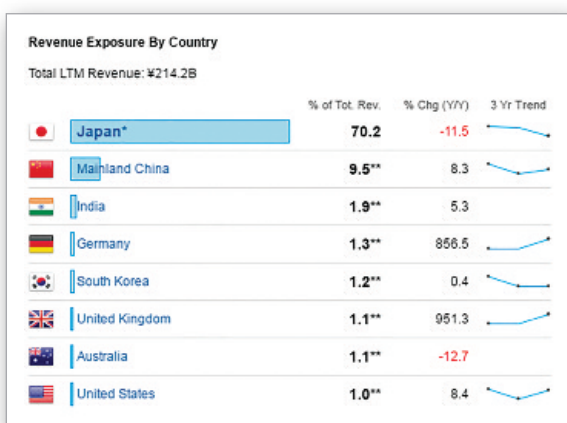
Revenue Exposure By Country

Total LTM Revenue: ¥214.2B

| | % of Tot. Rev. | % Chg (Y/Y) | 3 Yr Trend |
|---|---|---|---|
| Japan* | 70.2 | -11.5 | |
| Mainland China | 9.5** | 8.3 | |
| India | 1.9** | 5.3 | |
| Germany | 1.3** | 856.5 | |
| South Korea | 1.2** | 0.4 | |
| United Kingdom | 1.1** | 951.3 | |
| Australia | 1.1** | -12.7 | |
| United States | 1.0** | 8.4 | |